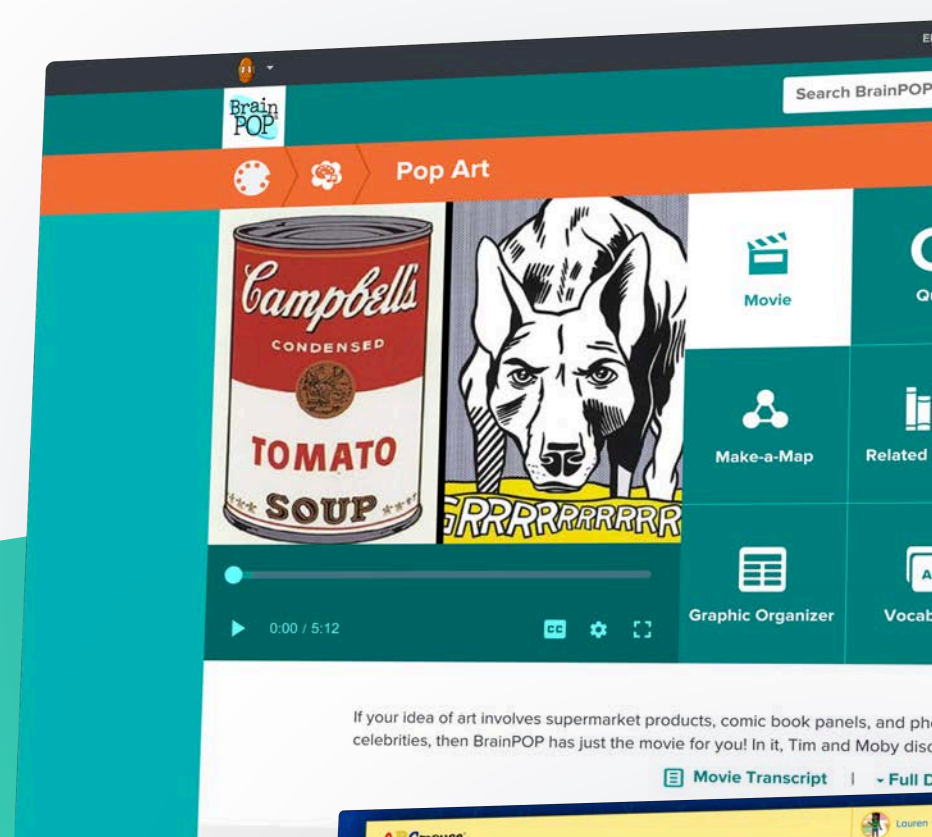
Brain POP

Search BrainPOP

Pop Art

Campbell's CONDENSED TOMATO SOUP

GRRRRRRRRRR

Movie

Qu

Make-a-Map

Related

Graphic Organizer

Vocab

0:00 / 5:12

CC

If your idea of art involves supermarket products, comic book panels, and ph
celebrities, then BrainPOP has just the movie for you! In it, Tim and Moby disc

Movie Transcript | Full D

Lauren